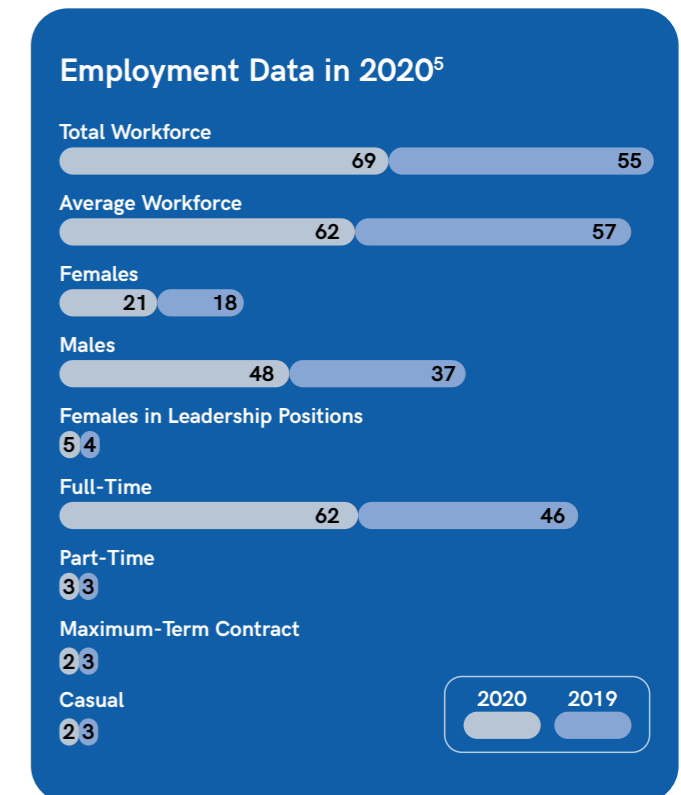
Employment Data in 2020$^5$

Total Workforce
69 55

Average Workforce
62 57

Females
21 18

Males
48 37

Females in Leadership Positions
5 4

Full-Time
62 46

Part-Time
3 3

Maximum-Term Contract
2 3

Casual
2 3

2020 2019